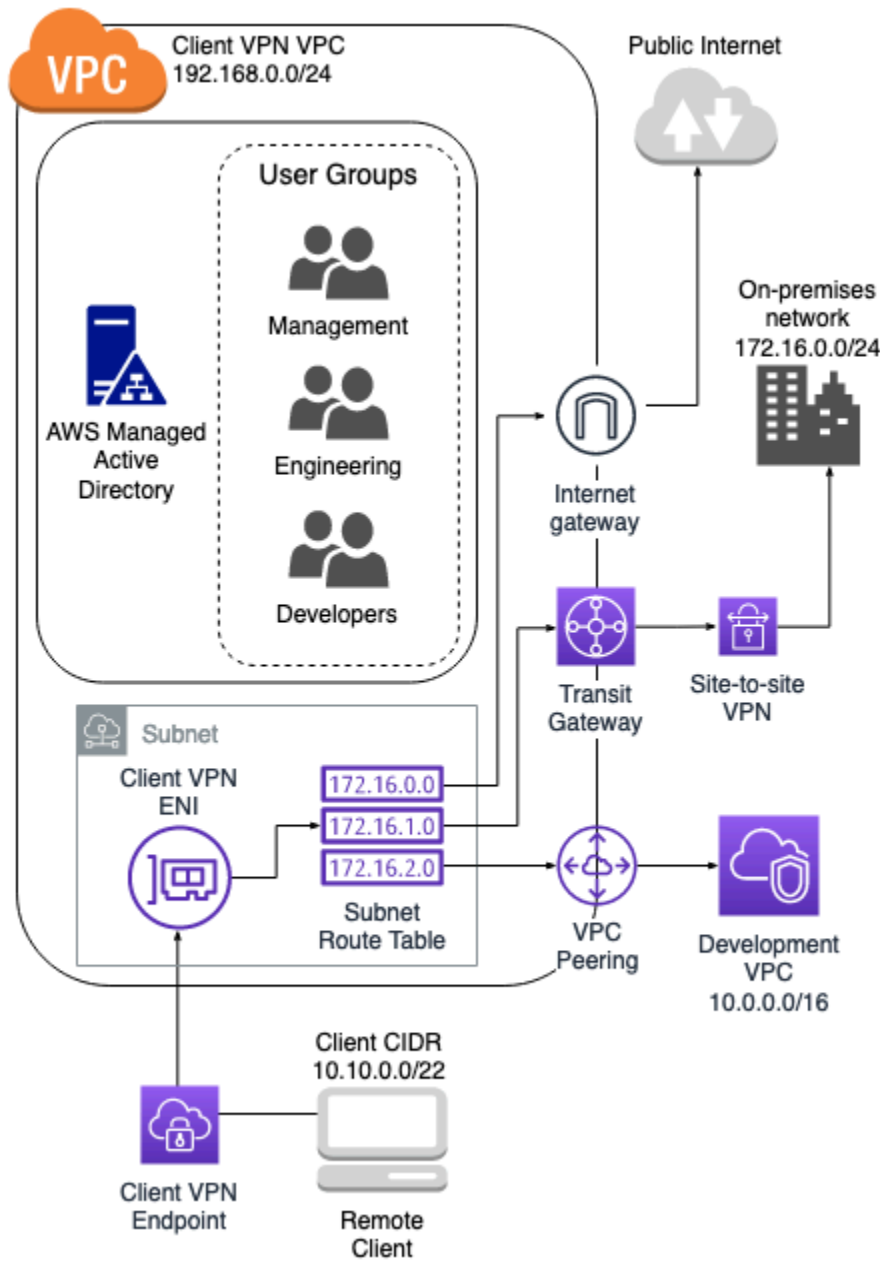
VPC

Client VPN VPC
192.168.0.0/24

Public Internet

User Groups

Management

Engineering

Developers

AWS Managed Active Directory

On-premises network
172.16.0.0/24

Internet gateway

Transit Gateway

Site-to-site VPN

Subnet

Client VPN ENI

172.16.0.0

172.16.1.0

172.16.2.0

Subnet Route Table

VPC Peering

Development VPC
10.0.0.0/16

Client CIDR
10.10.0.0/22

Client VPN Endpoint

Remote Client